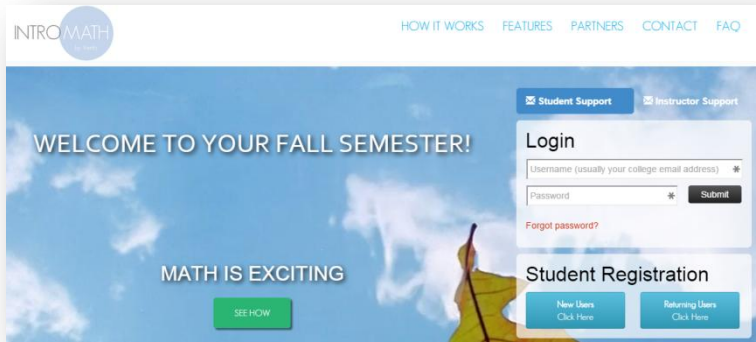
INTRO MATH

HOW IT WORKS FEATURES PARTNERS CONTACT FAQ

WELCOME TO YOUR FALL SEMESTER!

MATH IS EXCITING

SEE HOW

Student Support Instructor Support

Login

Username (usually your college email address)

Password

Submit

Forgot password?

Student Registration

New Users Click Here

Returning Users Click Here